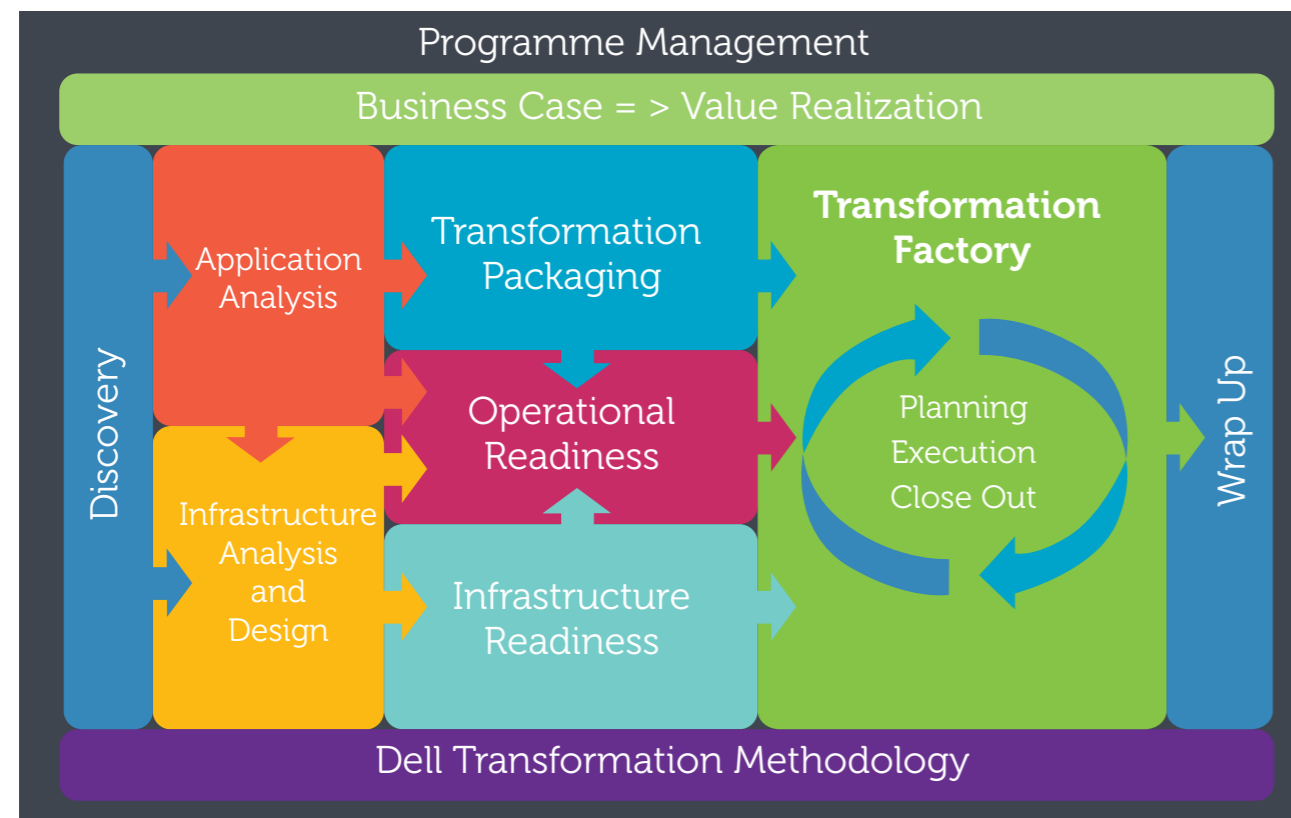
Programme Management

Business Case = > Value Realization

Discovery

Application Analysis

Transformation Packaging

Transformation Factory

Operational Readiness

Planning
Execution
Close Out

Wrap Up

Infrastructure Analysis and Design

Infrastructure Readiness

Dell Transformation Methodology